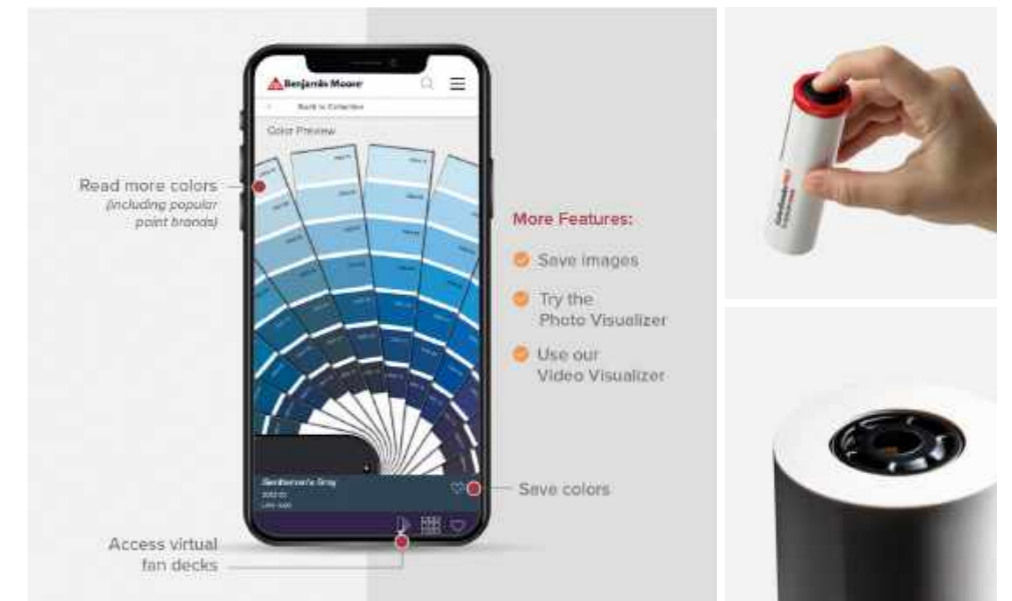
Benjamin Moore

Back to Collection

Color Preview

Read more colors
(including popular paint brands)

More Features:

Save images

Try the Photo Visualizer

Use our Video Visualizer

Gentleman's Gray
2062-20
LRV: 6.60

Save colors

Access virtual fan decks